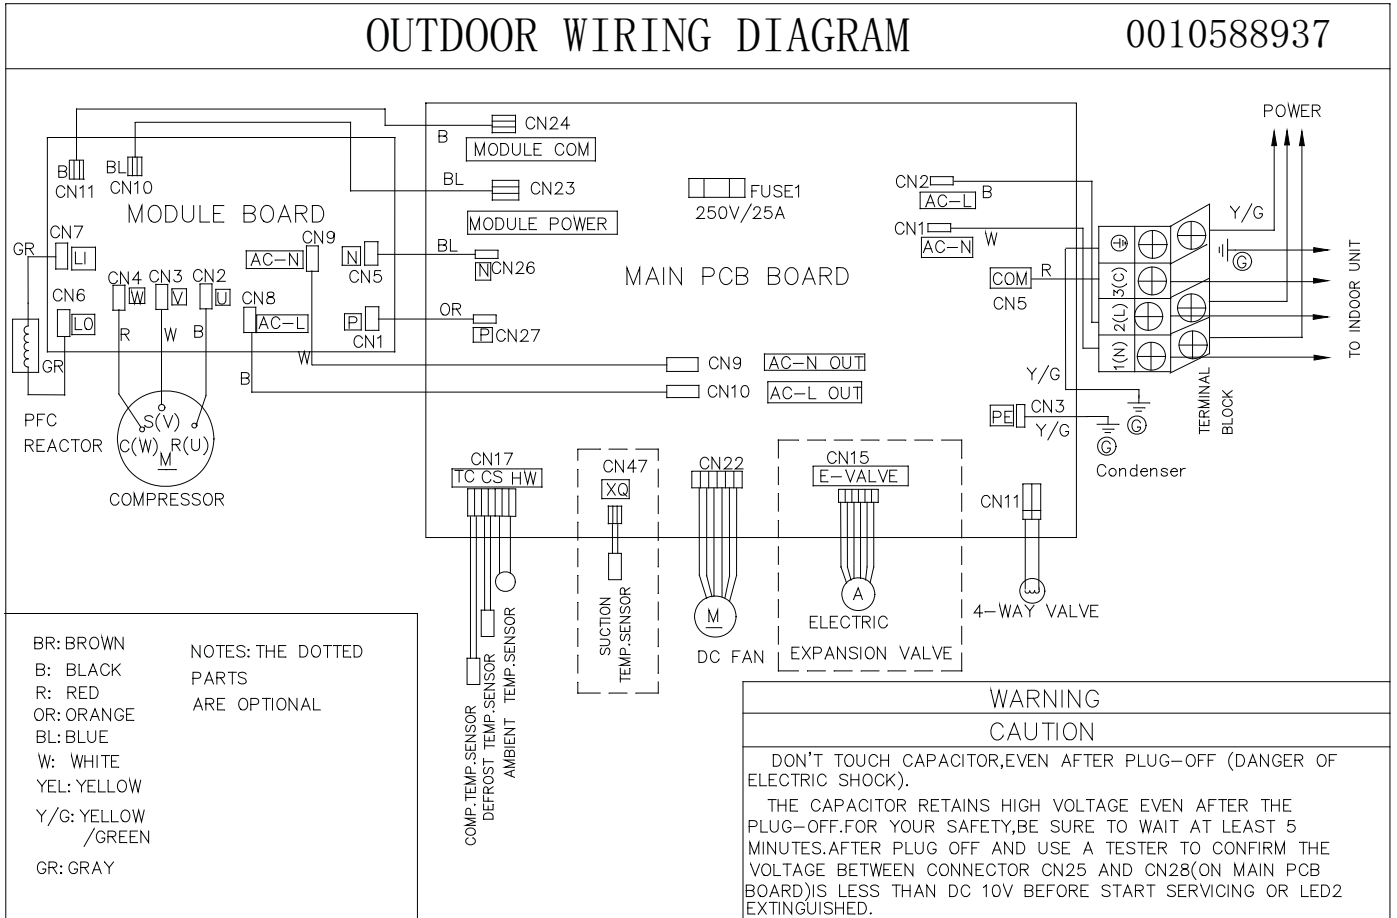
OUTDOOR WIRING DIAGRAM 0010588937

B
CN11
BL
CN10
MODULE BOARD
CN7
GR
LI
CN6
LO
GR
PFC REACTOR
CN4 W
CN3 V
CN2 U
R W B
AC-N
CN9
CN8
AC-L
N CN5
P CN1
W
B
S(V)
C(W) R(U)
M
COMPRESSOR

B
CN24
MODULE COM
BL
CN23
MODULE POWER
BL
N CN26
OR
P CN27
FUSE1
250V/25A
MAIN PCB BOARD
CN9 AC-N OUT
CN10 AC-L OUT

CN2 AC-L B
CN1 AC-N W
COM R
CN5
PE CN3
Y/G
Y/G
Y/G
Condenser

POWER
Y/G
3(C)
2(L)
1(N)
G
G
G
TERMINAL BLOCK
TO INDOOR UNIT

CN17
TC CS HW
COMP.TEMP.SENSOR
DEFROST TEMP.SENSOR
AMBIENT TEMP.SENSOR
CN47
XQ
SUCTION TEMP.SENSOR
CN22
M
DC FAN
CN15
E-VALVE
A
ELECTRIC
EXPANSION VALVE
CN11
4-WAY VALVE

BR: BROWN
B: BLACK
R: RED
OR: ORANGE
BL: BLUE
W: WHITE
YEL: YELLOW
Y/G: YELLOW /GREEN
GR: GRAY

NOTES: THE DOTTED PARTS ARE OPTIONAL

WARNING
CAUTION
DON'T TOUCH CAPACITOR,EVEN AFTER PLUG-OFF (DANGER OF ELECTRIC SHOCK).
THE CAPACITOR RETAINS HIGH VOLTAGE EVEN AFTER THE PLUG-OFF.FOR YOUR SAFETY,BE SURE TO WAIT AT LEAST 5 MINUTES.AFTER PLUG OFF AND USE A TESTER TO CONFIRM THE VOLTAGE BETWEEN CONNECTOR CN25 AND CN28(ON MAIN PCB BOARD)IS LESS THAN DC 10V BEFORE START SERVICING OR LED2 EXTINGUISHED.